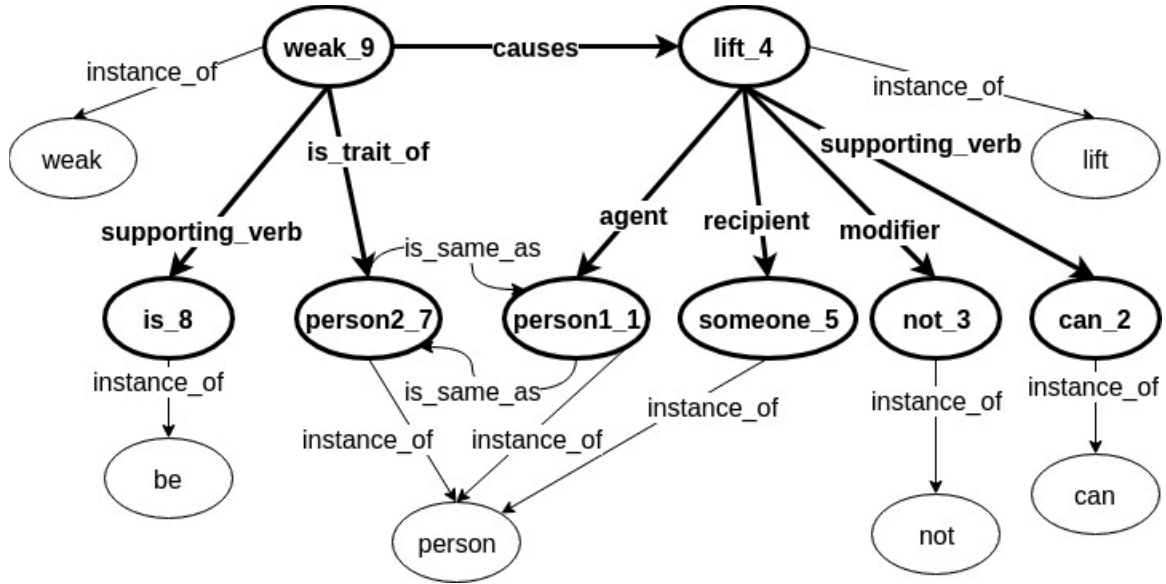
weak_9
causes
lift_4
instance_of
instance_of
weak
is_trait_of
supporting_verb
lift
supporting_verb
agent
recipient
modifier
is_same_as
is_8
person2_7
person1_1
someone_5
not_3
can_2
instance_of
is_same_as
instance_of
instance_of
instance_of
instance_of
instance_of
be
can
person
not